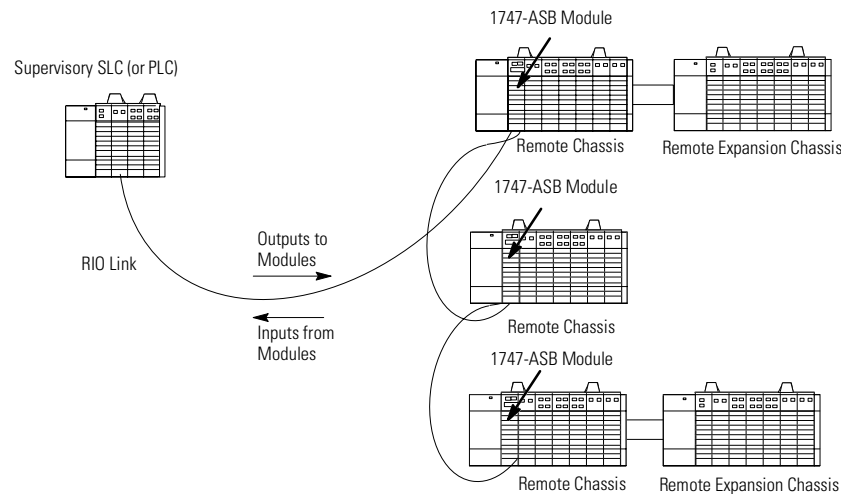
1747-ASB Module

Supervisory SLC (or PLC)

Remote Chassis

Remote Expansion Chassis

1747-ASB Module

Outputs to Modules

RIO Link

Inputs from Modules

Remote Chassis

1747-ASB Module

Remote Chassis

Remote Expansion Chassis